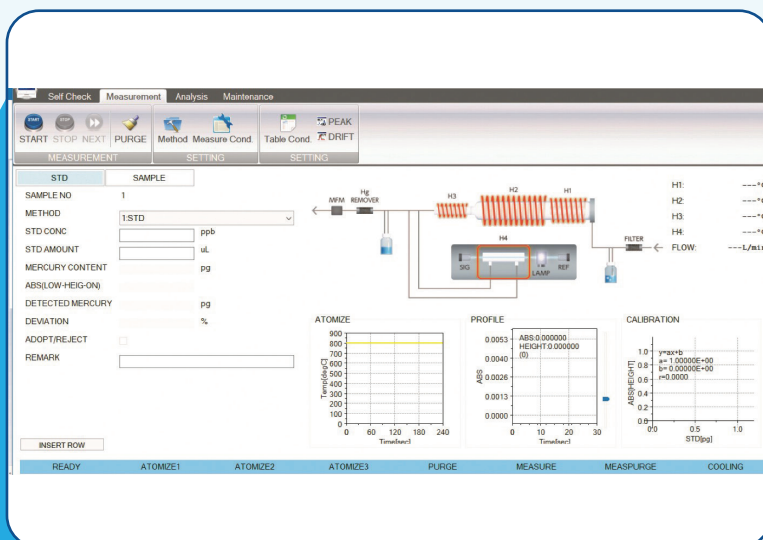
Self Check Measurement Analysis Maintenance

START STOP NEXT PURGE Method Measure Cond. Table Cond. PEAK DRIFT

MEASUREMENT SETTING SETTING

STD SAMPLE

SAMPLE NO 1

METHOD 1:STD

STD CONC ppb

STD AMOUNT uL

MERCURY CONTENT pg

ABS(LOW-HEIG-ON)

DETECTED MERCURY pg

DEVIATION %

ADOPT/REJECT

REMARK

INSERT ROW

MFM Hg REMOVER H3 H2 H1 H4 SIG LAMP REF FILTER

H1: ---°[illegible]
H2: ---°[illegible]
H3: ---°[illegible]
H4: ---°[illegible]
FLOW: ---L/mi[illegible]

ATOMIZE

900 800 700 600 500 400 300 200 100 0

Temp[degC]

0 60 120 180 240

Time[sec]

PROFILE

ABS 0.000000
HEIGHT 0.000000
(0)

0.0053 0.0040 0.0026 0.0013 0.0000

ABS

0 10 20 30

Time[sec]

CALIBRATION

y=ax+b
a= 1.00000E+00
b= 0.00000E+00
r=0.0000

1.0 0.8 0.6 0.4 0.2 0.0

ABS[HEIGHT]

0.0 0.5 1.0

STD[pg]

READY ATOMIZE1 ATOMIZE2 ATOMIZE3 PURGE MEASURE MEASPURGE COOLING